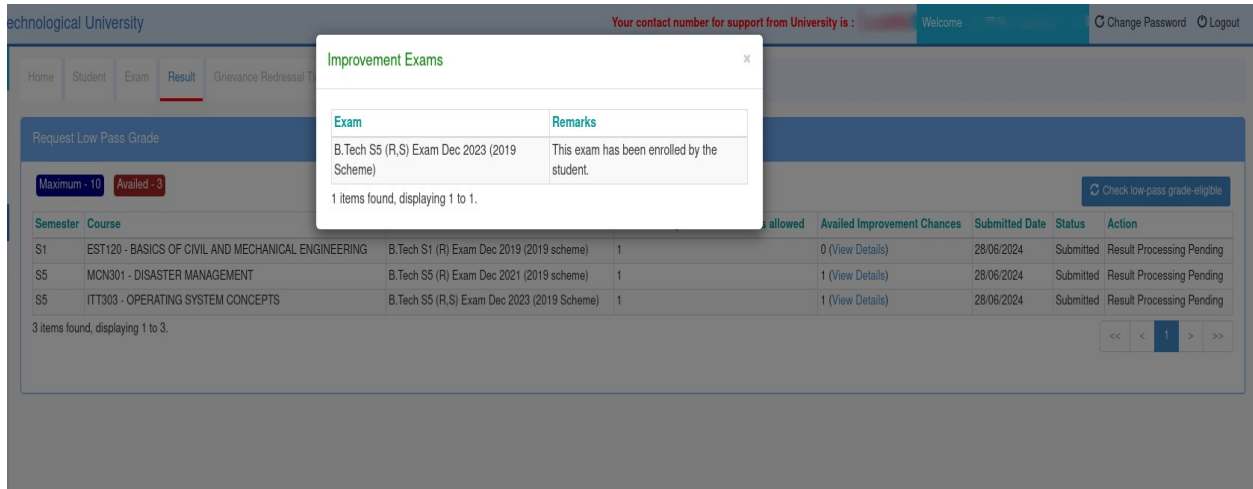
echnological University

Your contact number for support from University is : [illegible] Welcome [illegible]

Change Password Logout

Home Student Exam Result Grievance Redressal T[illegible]

Improvement Exams

×

| Exam | Remarks |
|---|---|
| B.Tech S5 (R,S) Exam Dec 2023 (2019 Scheme) | This exam has been enrolled by the student. |

1 items found, displaying 1 to 1.

Request Low Pass Grade

Maximum - 10 Availed - 3

Check low-pass grade-eligible

| Semester | Course | | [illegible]s allowed | Availed Improvement Chances | Submitted Date | Status | Action |
|---|---|---|---|---|---|---|---|
| S1 | EST120 - BASICS OF CIVIL AND MECHANICAL ENGINEERING | B.Tech S1 (R) Exam Dec 2019 (2019 scheme) | 1 | 0 (View Details) | 28/06/2024 | Submitted | Result Processing Pending |
| S5 | MCN301 - DISASTER MANAGEMENT | B.Tech S5 (R) Exam Dec 2021 (2019 scheme) | 1 | 1 (View Details) | 28/06/2024 | Submitted | Result Processing Pending |
| S5 | ITT303 - OPERATING SYSTEM CONCEPTS | B.Tech S5 (R,S) Exam Dec 2023 (2019 Scheme) | 1 | 1 (View Details) | 28/06/2024 | Submitted | Result Processing Pending |

3 items found, displaying 1 to 3.

<< < 1 > >>